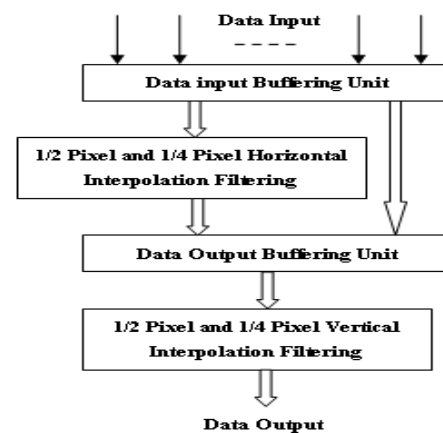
Data Input

- - - -

Data input Buffering Unit

1/2 Pixel and 1/4 Pixel Horizontal Interpolation Filtering

Data Output Buffering Unit

1/2 Pixel and 1/4 Pixel Vertical Interpolation Filtering

Data Output